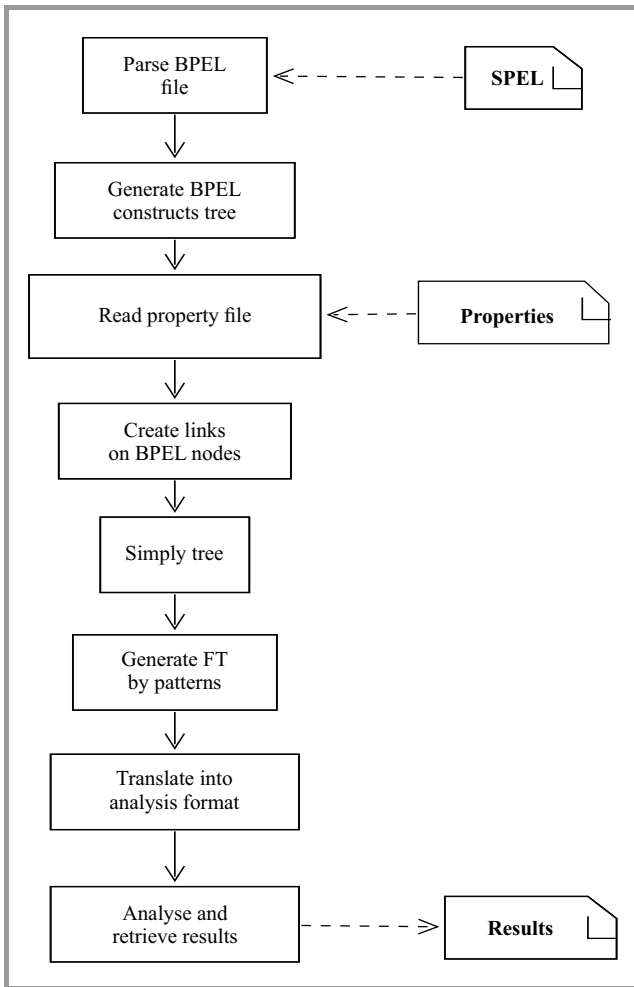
Parse BPEL file

SPEL

Generate BPEL constructs tree

Read property file

Properties

Create links on BPEL nodes

Simply tree

Generate FT by patterns

Translate into analysis format

Analyse and retrieve results

Results